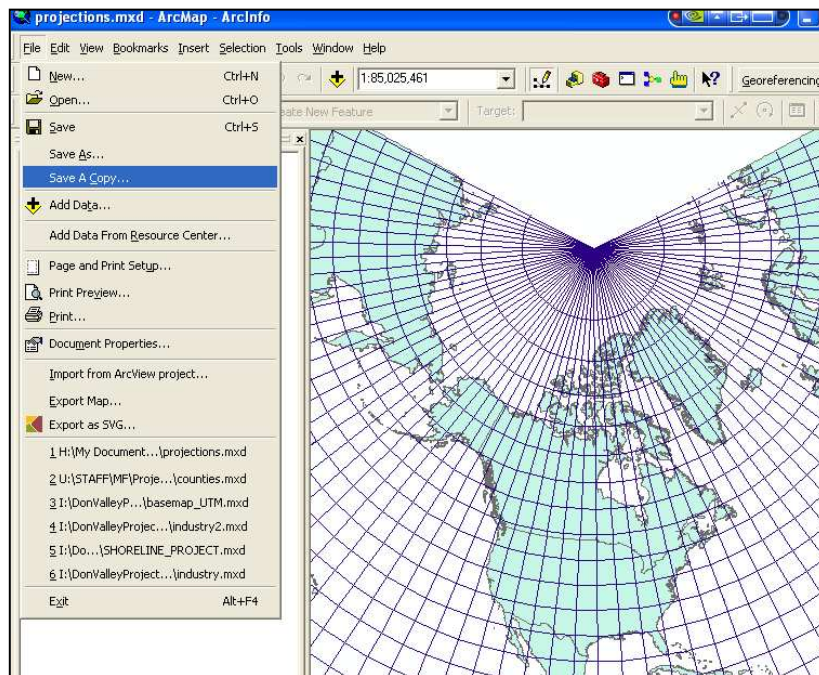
projections.mxd - ArcMap - ArcInfo

File Edit View Bookmarks Insert Selection Tools Window Help

1:85,025,461

Georeferencing

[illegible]ate New Feature

Target:

New... Ctrl+N
Open... Ctrl+O
Save Ctrl+S
Save As...
Save A Copy...
Add Data...
Add Data From Resource Center...
Page and Print Setup...
Print Preview...
Print...
Document Properties...
Import from ArcView project...
Export Map...
Export as SVG...
1 H:\My Document...\projections.mxd
2 U:\STAFF\MF\Proje...\counties.mxd
3 I:\DonValleyP...\basemap_UTM.mxd
4 I:\DonValleyProjec...\industry2.mxd
5 I:\Do...\SHORELINE_PROJECT.mxd
6 I:\DonValleyProject...\industry.mxd
Exit Alt+F4